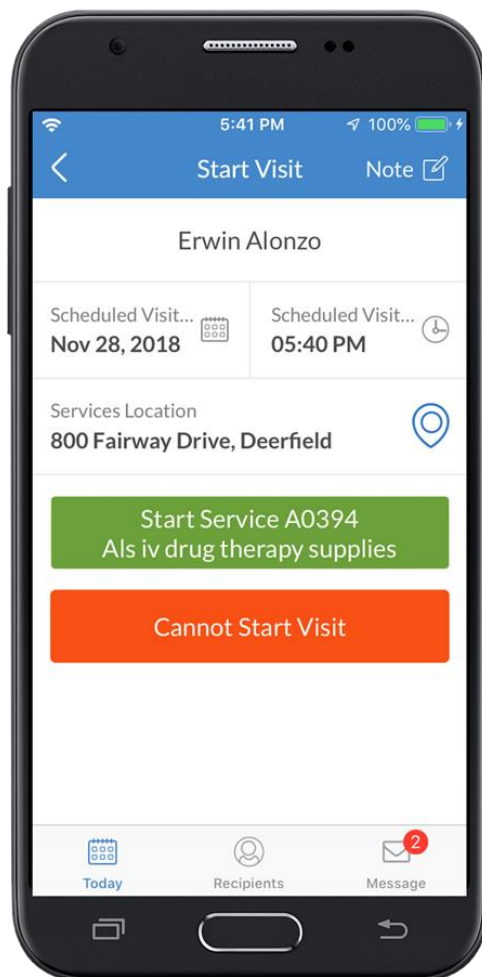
5:41 PM
100%

Start Visit
Note

Erwin Alonzo

Scheduled Visit...
Nov 28, 2018

Scheduled Visit...
05:40 PM

Services Location
800 Fairway Drive, Deerfield

Start Service A0394
Als iv drug therapy supplies

Cannot Start Visit

Today
Recipients
2
Message